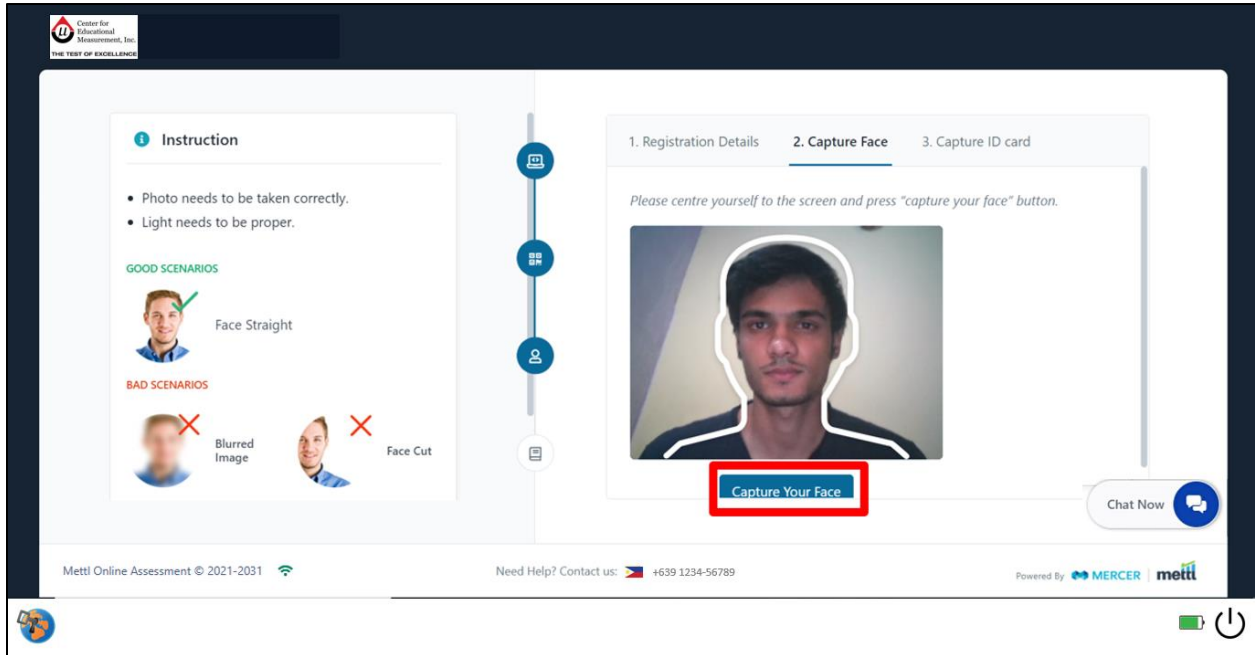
Center for Educational Measurement, Inc.
THE TEST OF EXCELLENCE

Instruction

• Photo needs to be taken correctly.
• Light needs to be proper.

GOOD SCENARIOS

Face Straight

BAD SCENARIOS

Blurred Image

Face Cut

1. Registration Details
2. Capture Face
3. Capture ID card

Please centre yourself to the screen and press "capture your face" button.

Capture Your Face

Chat Now

Mettl Online Assessment © 2021-2031

Need Help? Contact us: +639 1234-56789

Powered By MERCER | mettl